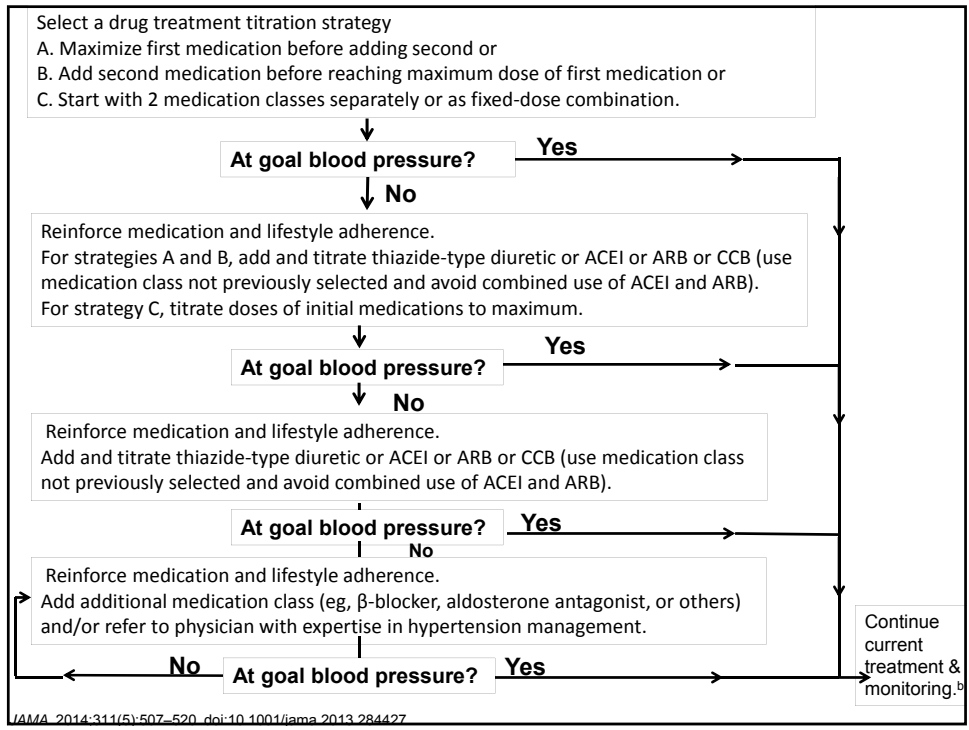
Select a drug treatment titration strategy
A. Maximize first medication before adding second or
B. Add second medication before reaching maximum dose of first medication or
C. Start with 2 medication classes separately or as fixed-dose combination.

At goal blood pressure?

Yes

No

Reinforce medication and lifestyle adherence.
For strategies A and B, add and titrate thiazide-type diuretic or ACEI or ARB or CCB (use medication class not previously selected and avoid combined use of ACEI and ARB).
For strategy C, titrate doses of initial medications to maximum.

At goal blood pressure?

Yes

No

Reinforce medication and lifestyle adherence.
Add and titrate thiazide-type diuretic or ACEI or ARB or CCB (use medication class not previously selected and avoid combined use of ACEI and ARB).

At goal blood pressure?

Yes

No

Reinforce medication and lifestyle adherence.
Add additional medication class (eg, β-blocker, aldosterone antagonist, or others) and/or refer to physician with expertise in hypertension management.

No

At goal blood pressure?

Yes

Continue current treatment & monitoring.$^{b}$

JAMA. 2014;311(5):507–520. doi:10.1001/jama.2013.284427